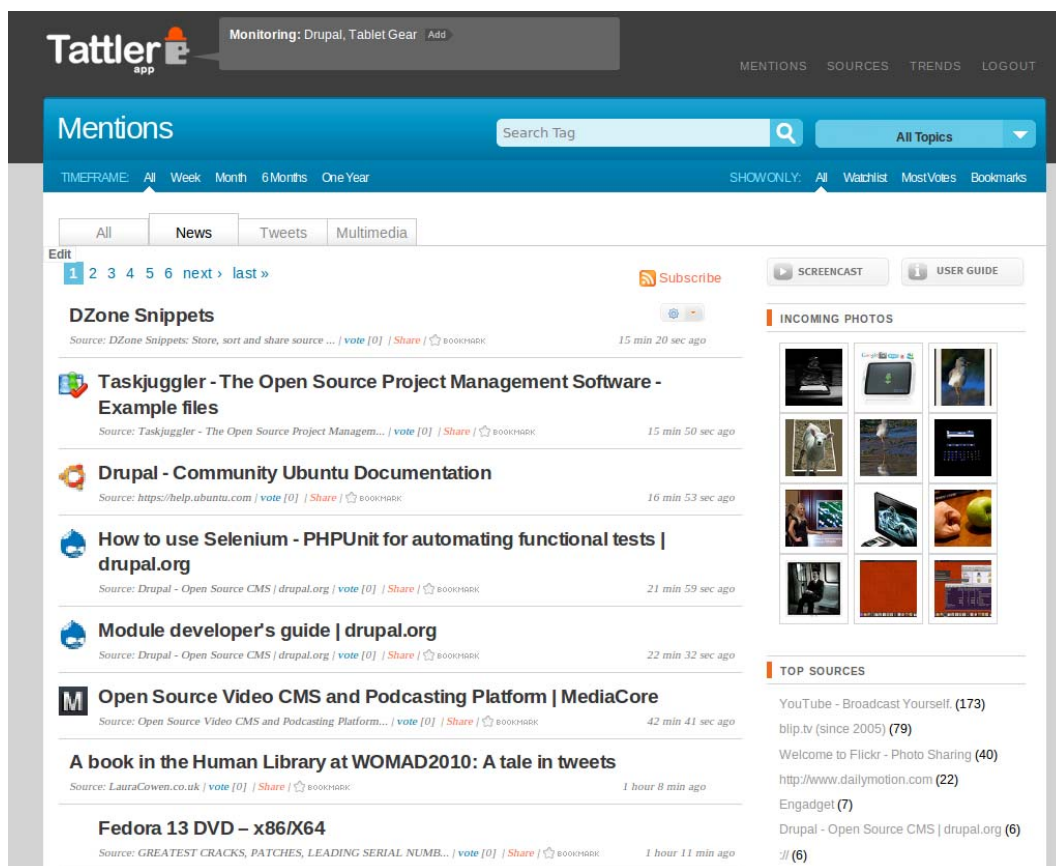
Tattler app

Monitoring: Drupal, Tablet Gear Add

MENTIONS SOURCES TRENDS LOGOUT

Mentions

Search Tag

All Topics

TIMEFRAME: All Week Month 6 Months One Year

SHOW ONLY: All Watchlist Most Votes Bookmarks

All News Tweets Multimedia

Edit

1 2 3 4 5 6 next › last »

Subscribe

DZone Snippets
Source: DZone Snippets: Store, sort and share source ... | vote [0] | Share | BOOKMARK 15 min 20 sec ago

Taskjuggler - The Open Source Project Management Software - Example files
Source: Taskjuggler - The Open Source Project Managem... | vote [0] | Share | BOOKMARK 15 min 50 sec ago

Drupal - Community Ubuntu Documentation
Source: https://help.ubuntu.com | vote [0] | Share | BOOKMARK 16 min 53 sec ago

How to use Selenium - PHPUnit for automating functional tests | drupal.org
Source: Drupal - Open Source CMS | drupal.org | vote [0] | Share | BOOKMARK 21 min 59 sec ago

Module developer's guide | drupal.org
Source: Drupal - Open Source CMS | drupal.org | vote [0] | Share | BOOKMARK 22 min 32 sec ago

Open Source Video CMS and Podcasting Platform | MediaCore
Source: Open Source Video CMS and Podcasting Platform... | vote [0] | Share | BOOKMARK 42 min 41 sec ago

A book in the Human Library at WOMAD2010: A tale in tweets
Source: LauraCowen.co.uk | vote [0] | Share | BOOKMARK 1 hour 8 min ago

Fedora 13 DVD – x86/X64
Source: GREATEST CRACKS, PATCHES, LEADING SERIAL NUMB... | vote [0] | Share | BOOKMARK 1 hour 11 min ago

SCREENCAST

USER GUIDE

INCOMING PHOTOS

TOP SOURCES

YouTube - Broadcast Yourself. (173)
blip.tv (since 2005) (79)
Welcome to Flickr - Photo Sharing (40)
http://www.dailymotion.com (22)
Engadget (7)
Drupal - Open Source CMS | drupal.org (6)
:// (6)